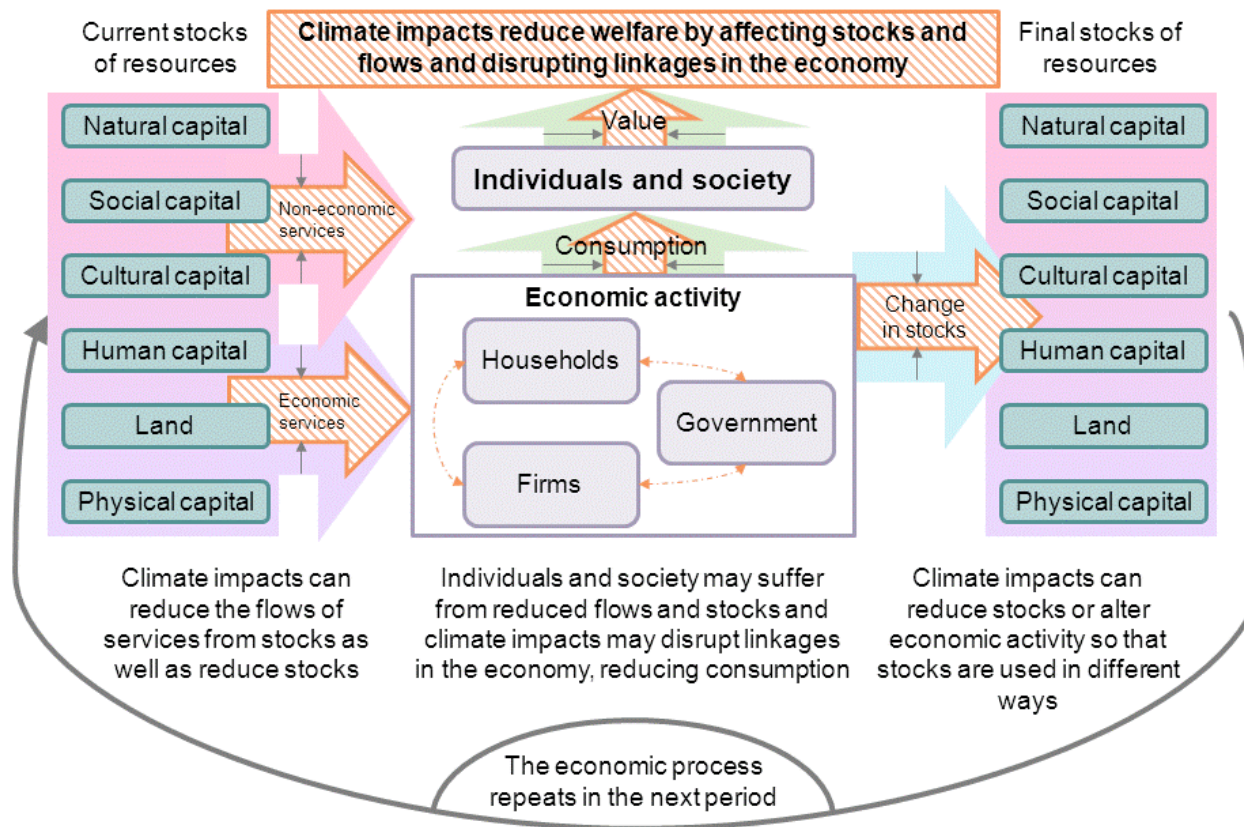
Current stocks of resources

Climate impacts reduce welfare by affecting stocks and flows and disrupting linkages in the economy

Final stocks of resources

Natural capital
Social capital
Cultural capital
Human capital
Land
Physical capital

Non-economic services

Economic services

Value

Individuals and society

Consumption

Economic activity

Households
Government
Firms

Change in stocks

Natural capital
Social capital
Cultural capital
Human capital
Land
Physical capital

Climate impacts can reduce the flows of services from stocks as well as reduce stocks

Individuals and society may suffer from reduced flows and stocks and climate impacts may disrupt linkages in the economy, reducing consumption

Climate impacts can reduce stocks or alter economic activity so that stocks are used in different ways

The economic process repeats in the next period